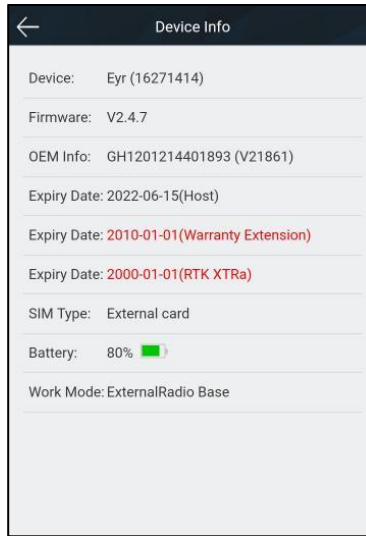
Device Info

Device: Eyr (16271414)

Firmware: V2.4.7

OEM Info: GH1201214401893 (V21861)

Expiry Date: 2022-06-15(Host)

Expiry Date: 2010-01-01(Warranty Extension)

Expiry Date: 2000-01-01(RTK XTRa)

SIM Type: External card

Battery: 80%

Work Mode: ExternalRadio Base